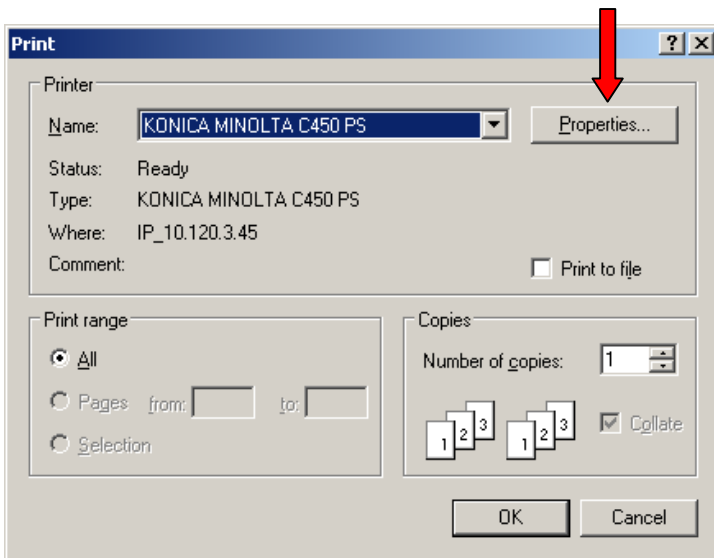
Print

?

X

Printer

Name: KONICA MINOLTA C450 PS

Properties...

Status: Ready

Type: KONICA MINOLTA C450 PS

Where: IP_10.120.3.45

Comment:

Print to file

Print range

All

Pages from: to:

Selection

Copies

Number of copies: 1

1 2 3 1 2 3

Collate

OK

Cancel